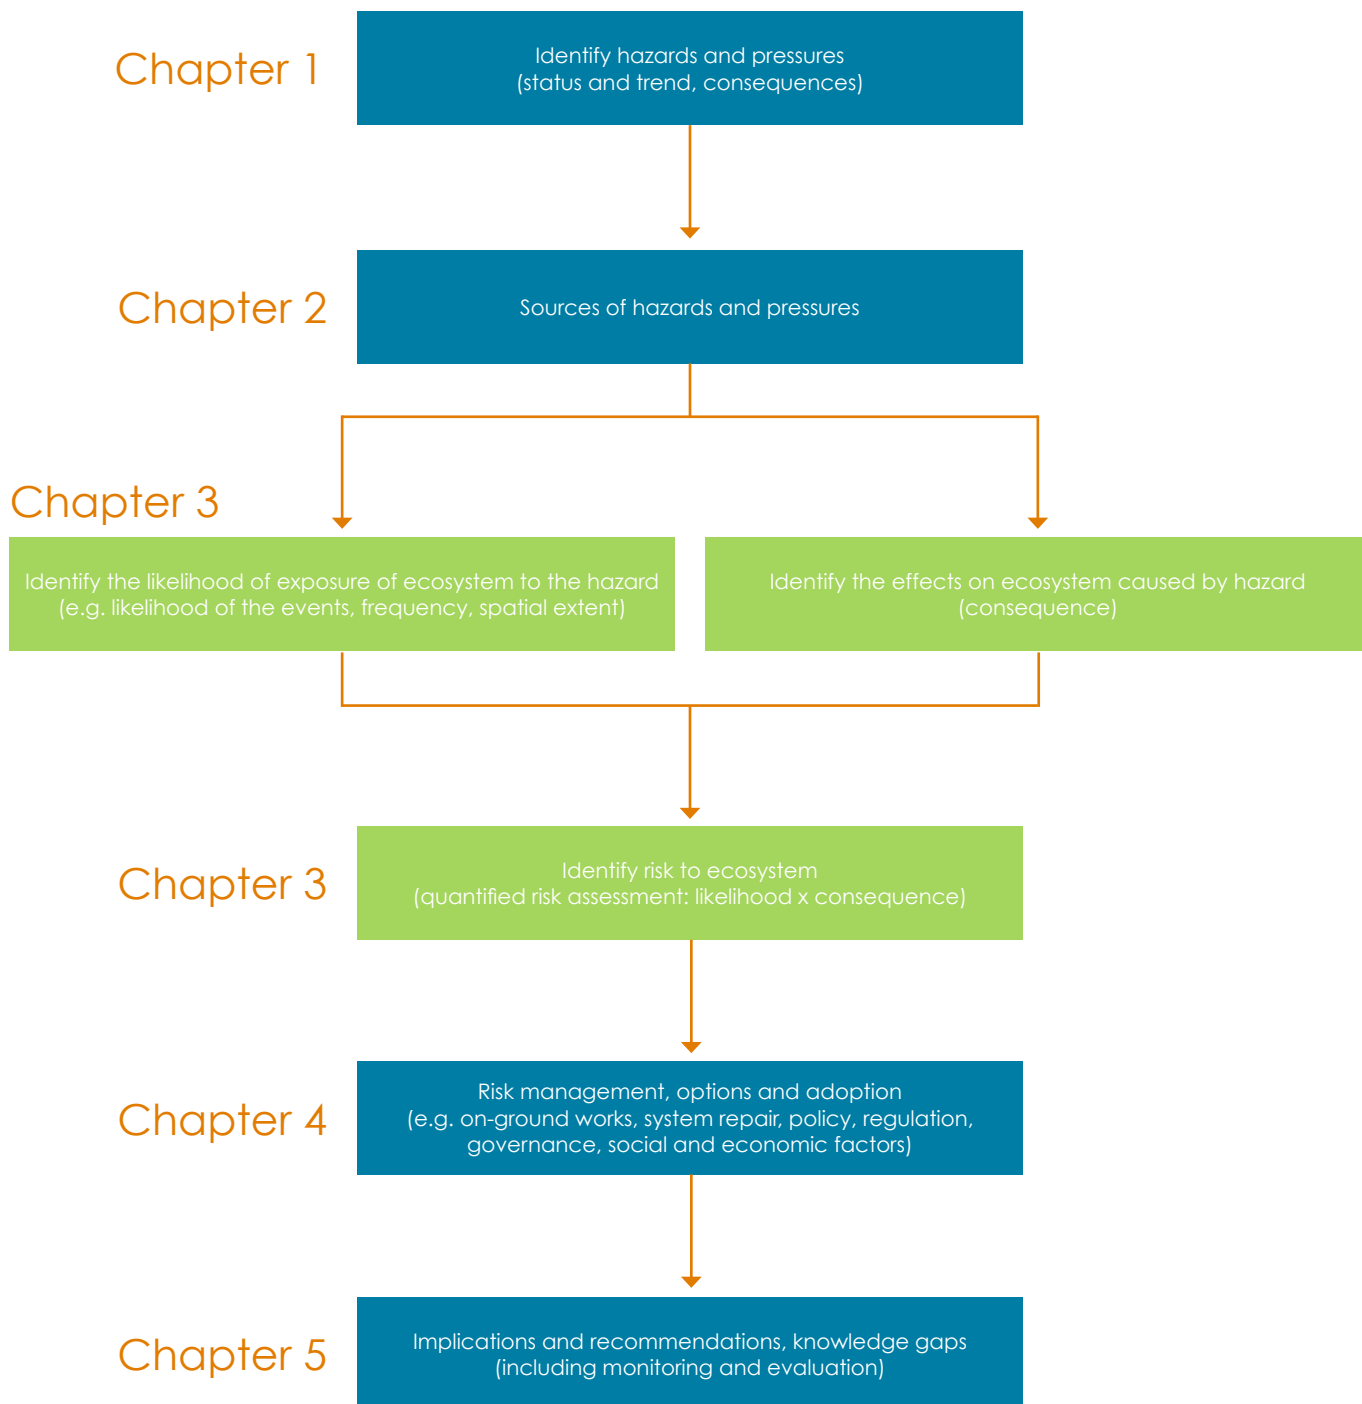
Chapter 1

Identify hazards and pressures
(status and trend, consequences)

Chapter 2

Sources of hazards and pressures

Chapter 3

Identify the likelihood of exposure of ecosystem to the hazard
(e.g. likelihood of the events, frequency, spatial extent)

Identify the effects on ecosystem caused by hazard
(consequence)

Chapter 3

Identify risk to ecosystem
(quantified risk assessment: likelihood x consequence)

Chapter 4

Risk management, options and adoption
(e.g. on-ground works, system repair, policy, regulation, governance, social and economic factors)

Chapter 5

Implications and recommendations, knowledge gaps
(including monitoring and evaluation)